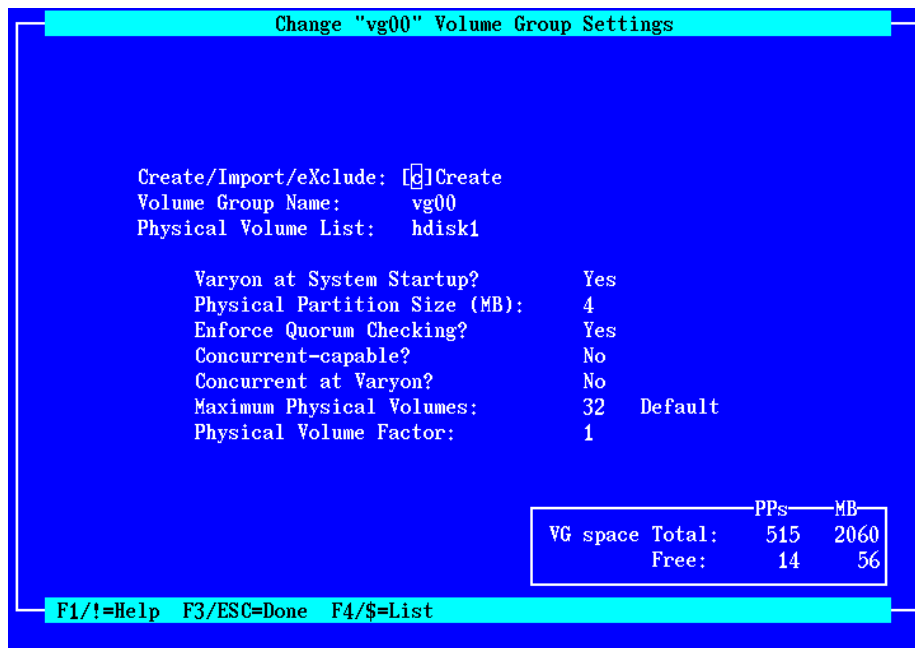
Change "vg00" Volume Group Settings

Create/Import/eXclude: [c]Create
Volume Group Name: vg00
Physical Volume List: hdisk1

Varyon at System Startup? Yes
Physical Partition Size (MB): 4
Enforce Quorum Checking? Yes
Concurrent-capable? No
Concurrent at Varyon? No
Maximum Physical Volumes: 32 Default
Physical Volume Factor: 1

|  | PPs | MB |
|---|---|---|
| VG space Total: | 515 | 2060 |
| Free: | 14 | 56 |

F1/!=Help F3/ESC=Done F4/$=List